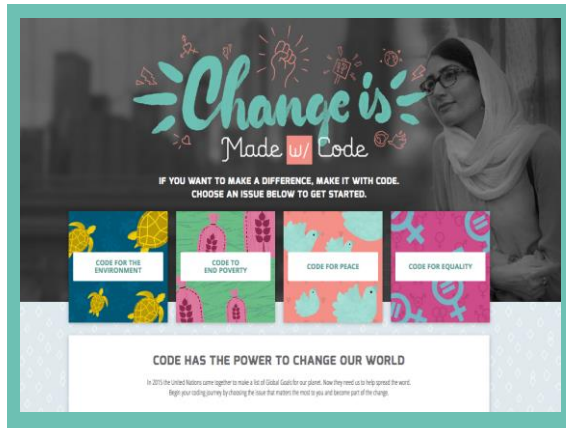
Change is

Made w/ Code

IF YOU WANT TO MAKE A DIFFERENCE, MAKE IT WITH CODE. CHOOSE AN ISSUE BELOW TO GET STARTED.

CODE FOR THE ENVIRONMENT

CODE TO END POVERTY

CODE FOR PEACE

CODE FOR EQUALITY

CODE HAS THE POWER TO CHANGE OUR WORLD

In 2015 the United Nations came together to make a list of Global Goals for our planet. Now they need us to help spread the word. Begin your coding journey by choosing the issue that matters the most to you and become part of the change.